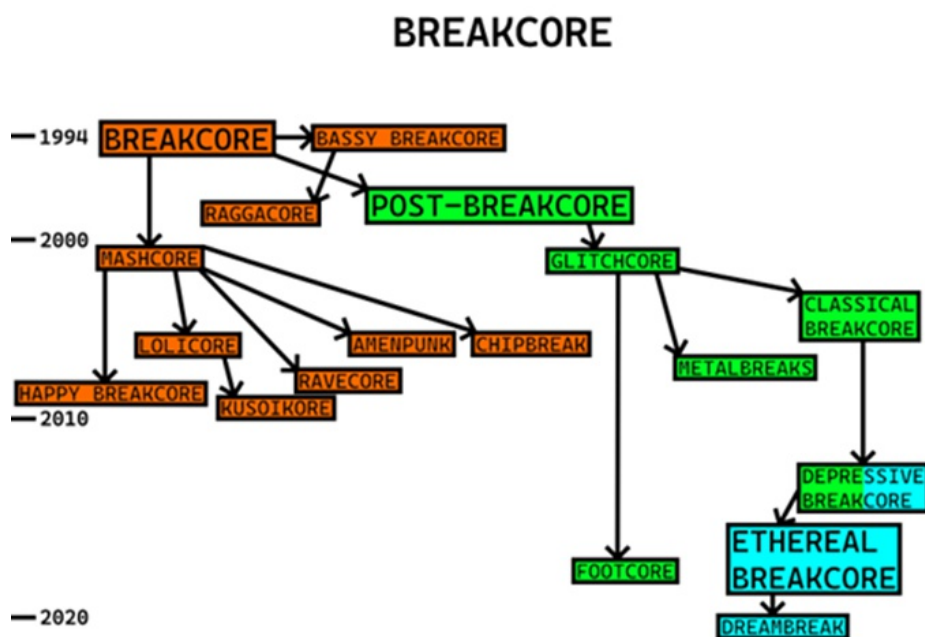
BREAKCORE

1994
BREAKCORE
BASSY BREAKCORE
RAGGACORE
POST-BREAKCORE

2000
MASHCORE
GLITCHCORE
CLASSICAL BREAKCORE
LOLICORE
AMENPUNK
CHIPBREAK
METALBREAKS
HAPPY BREAKCORE
RAVECORE
KUSOIKORE

2010
DEPRESSIVE BREAKCORE
ETHEREAL BREAKCORE
FOOTCORE

2020
DREAMBREAK